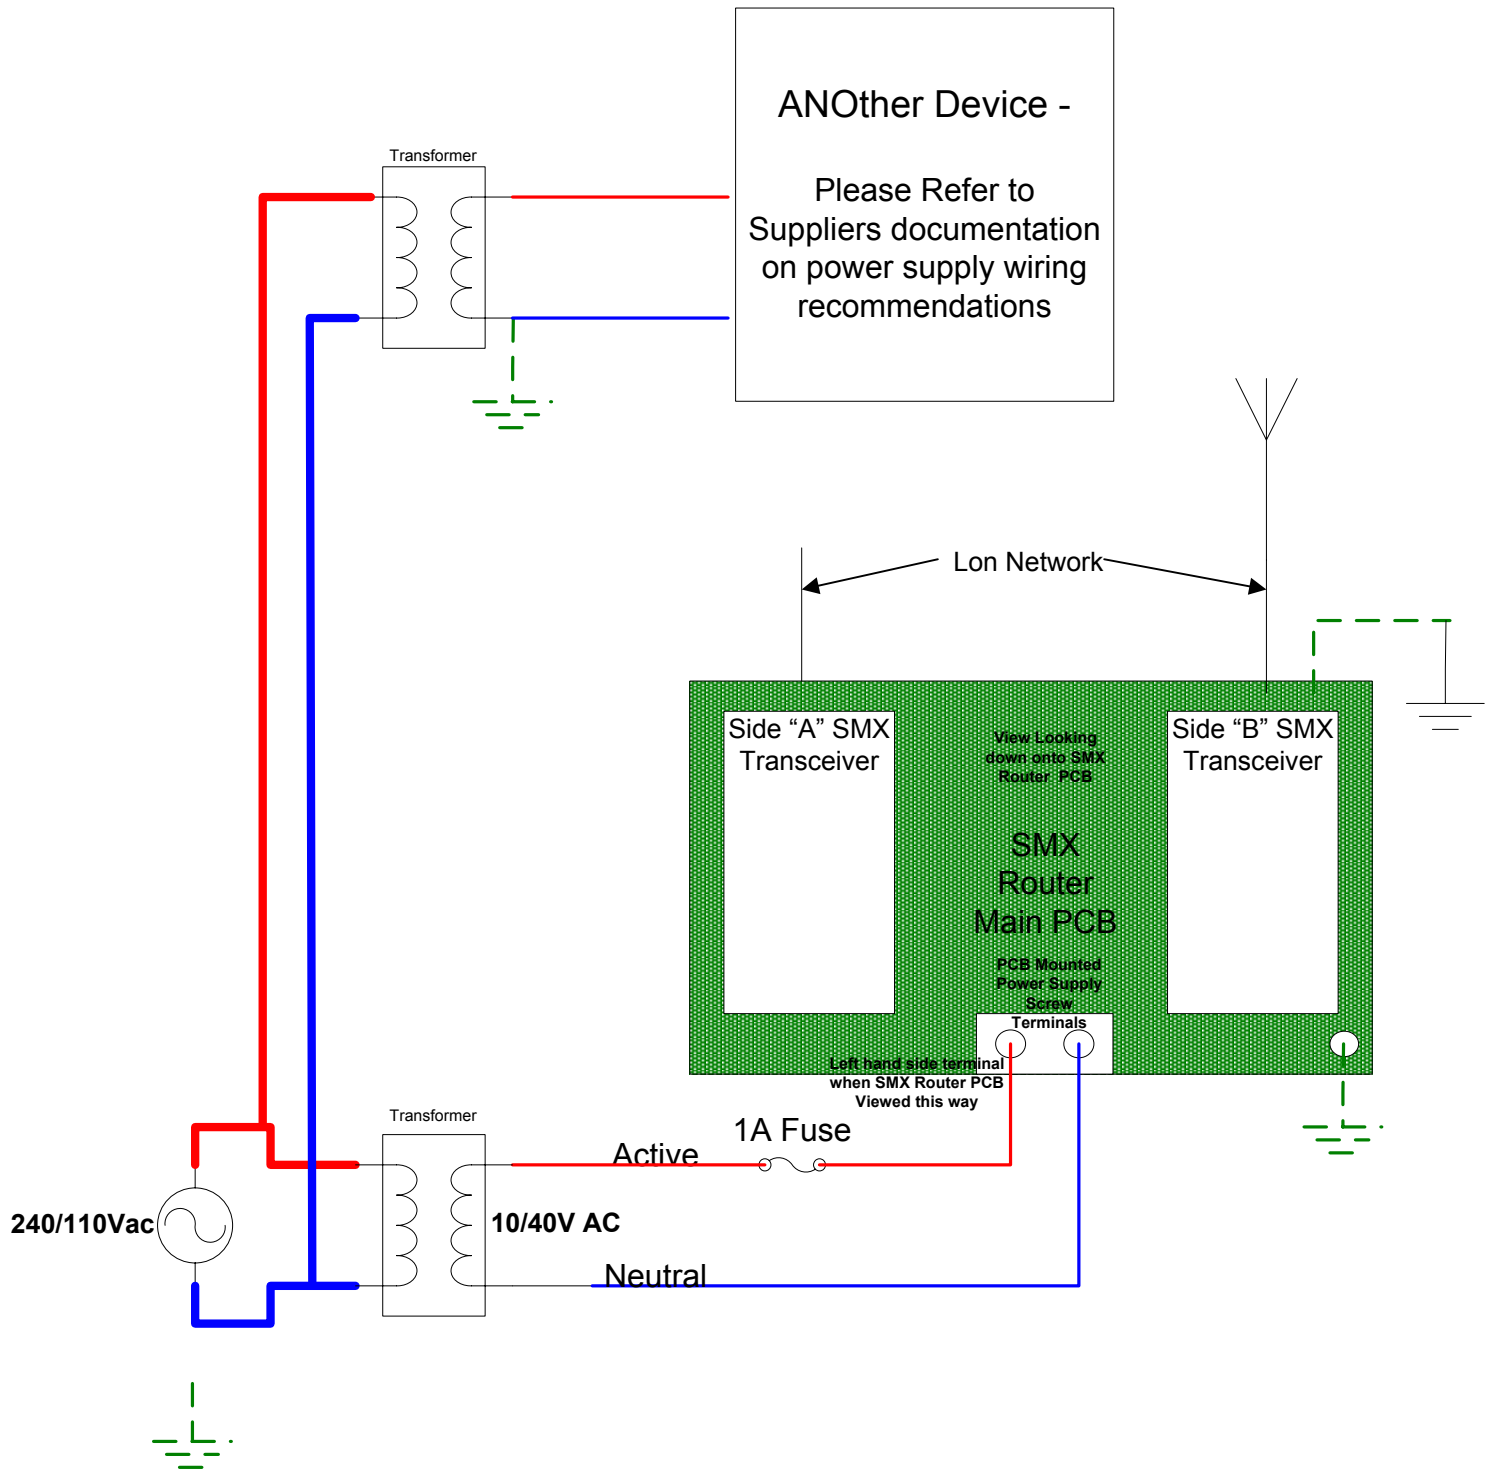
Transformer

ANOther Device -

Please Refer to Suppliers documentation on power supply wiring recommendations

Lon Network

Side “A” SMX Transceiver

View Looking down onto SMX Router PCB

SMX Router Main PCB

PCB Mounted Power Supply Screw Terminals

Side “B” SMX Transceiver

Left hand side terminal when SMX Router PCB Viewed this way

Transformer

1A Fuse

Active

240/110Vac

10/40V AC

Neutral